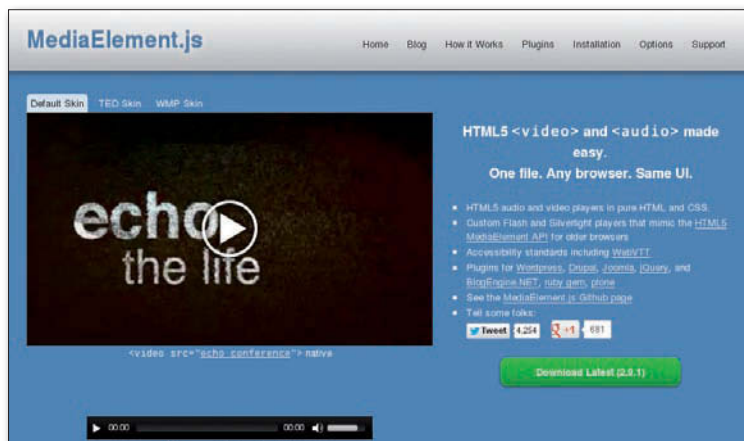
MediaElement.js

Home Blog How it Works Plugins Installation Options Support

Default Skin TED Skin WMP Skin

echo the life

<video src="echo_conference"> native

HTML5 <video> and <audio> made easy.
One file. Any browser. Same UI.

- HTML5 audio and video players in pure HTML and CSS.
- Custom Flash and Silverlight players that mimic the HTML5 MediaElement API for older browsers
- Accessibility standards including WebVTT
- Plugins for Wordpress, Drupal, Joomla, jQuery, and BlogEngine.NET, ruby gem, plone
- See the MediaElement.js Github page
- Tell some folks:

Tweet 4,254 +1 681

Download Latest (2.0.1)

00:00 00:00